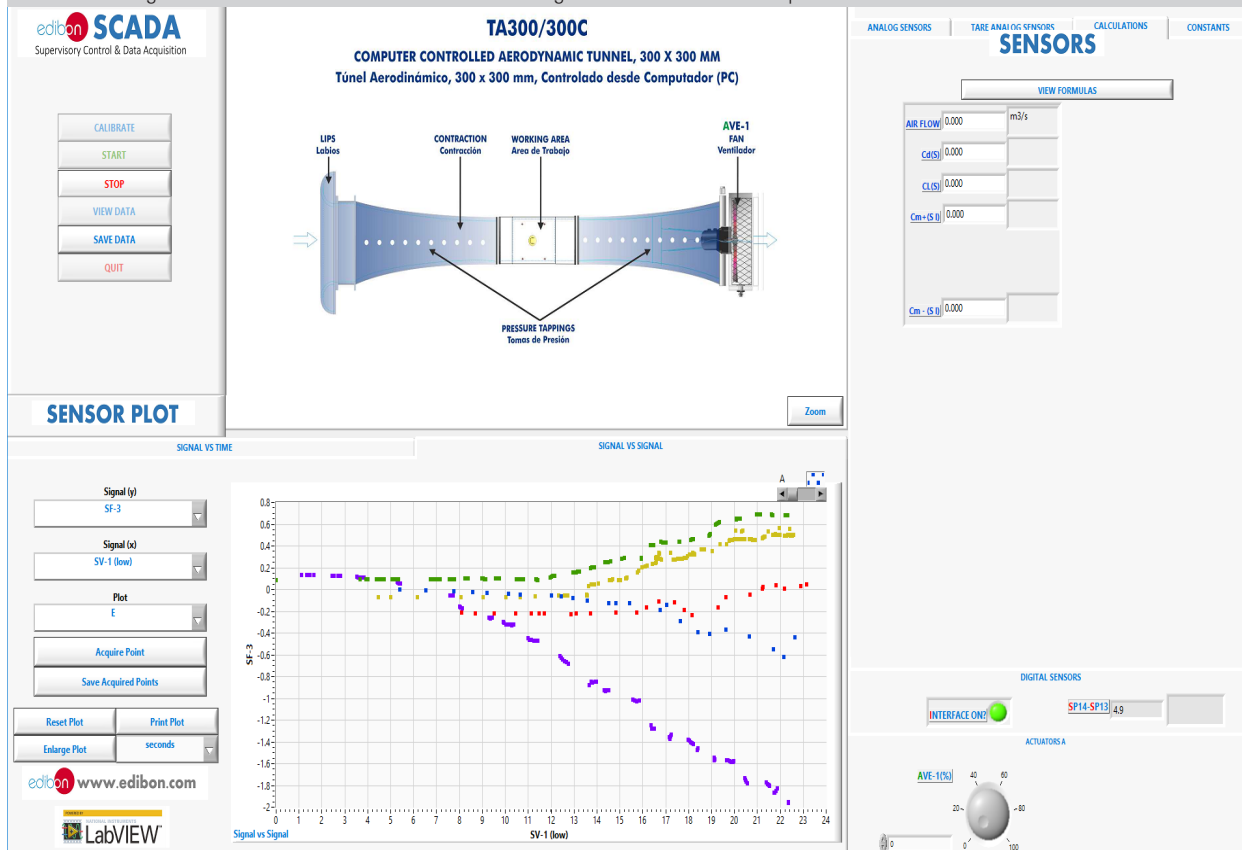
edibon SCADA
Supervisory Control & Data Acquisition

CALIBRATE
START
STOP
VIEW DATA
SAVE DATA
QUIT

TA300/300C
COMPUTER CONTROLLED AERODYNAMIC TUNNEL, 300 X 300 MM
Túnel Aerodinámico, 300 x 300 mm, Controlado desde Computador (PC)

LIPS
Labios
CONTRACTION
Contracción
WORKING AREA
Area de Trabajo
AVE-1
FAN
Ventilador
C
PRESSURE TAPPINGS
Tomas de Presión

Zoom

ANALOG SENSORS | TARE ANALOG SENSORS | CALCULATIONS | CONSTANTS
SENSORS
VIEW FORMULAS
AIR FLOW 0.000 m3/s
Cd(S) 0.000
CL(S) 0.000
Cm+(S I) 0.000
Cm - (S I) 0.000

SENSOR PLOT
SIGNAL VS TIME
SIGNAL VS SIGNAL

Signal (y)
SF-3
Signal (x)
SV-1 (low)
Plot
E
Acquire Point
Save Acquired Points
Reset Plot
Print Plot
Enlarge Plot
seconds

A

0.8
0.6
0.4
0.2
0
-0.2
-0.4
-0.6
-0.8
-1
-1.2
-1.4
-1.6
-1.8
-2
SF-3
0 1 2 3 4 5 6 7 8 9 10 11 12 13 14 15 16 17 18 19 20 21 22 23 24
SV-1 (low)
Signal vs Signal

edibon www.edibon.com
LabVIEW

DIGITAL SENSORS
INTERFACE ON?
SP14-SP13 4.9
ACTUATORS A
AVE-1(%)
20 40 60 80 0 100
0